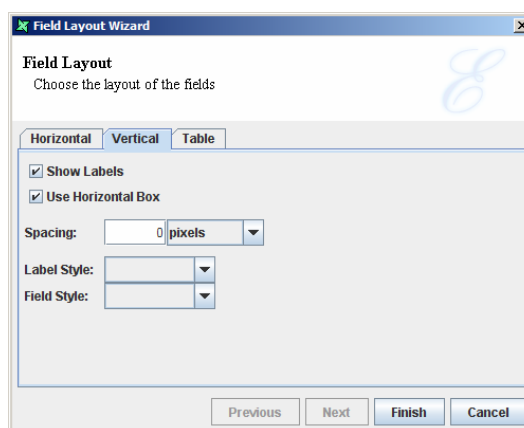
Field Layout Wizard

Field Layout
Choose the layout of the fields

Horizontal | Vertical | Table

Show Labels
Use Horizontal Box

Spacing: 0 pixels

Label Style:
Field Style:

Previous | Next | Finish | Cancel